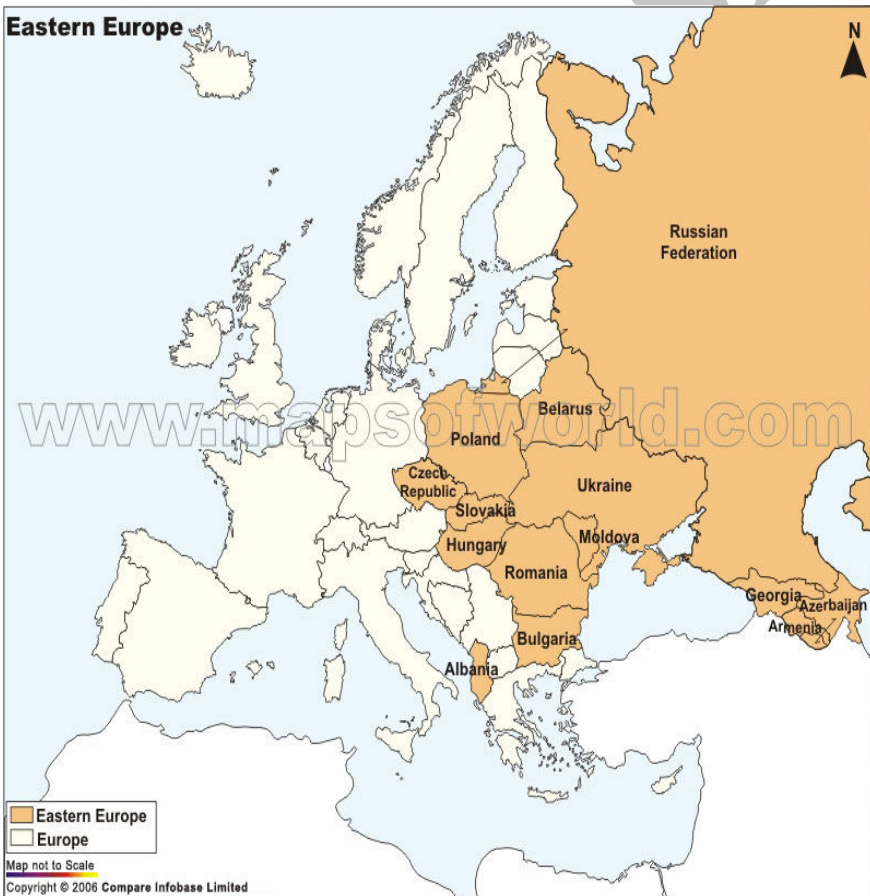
Eastern Europe

N

Russian Federation

www.mapsofworld.com

Belarus

Poland

Czech Republic

Ukraine

Slovakia

Moldova

Hungary

Romania

Georgia

Azerbaijan

Armenia

Bulgaria

Albania

Eastern Europe
Europe

Map not to Scale
Copyright © 2006 Compare Infobase Limited